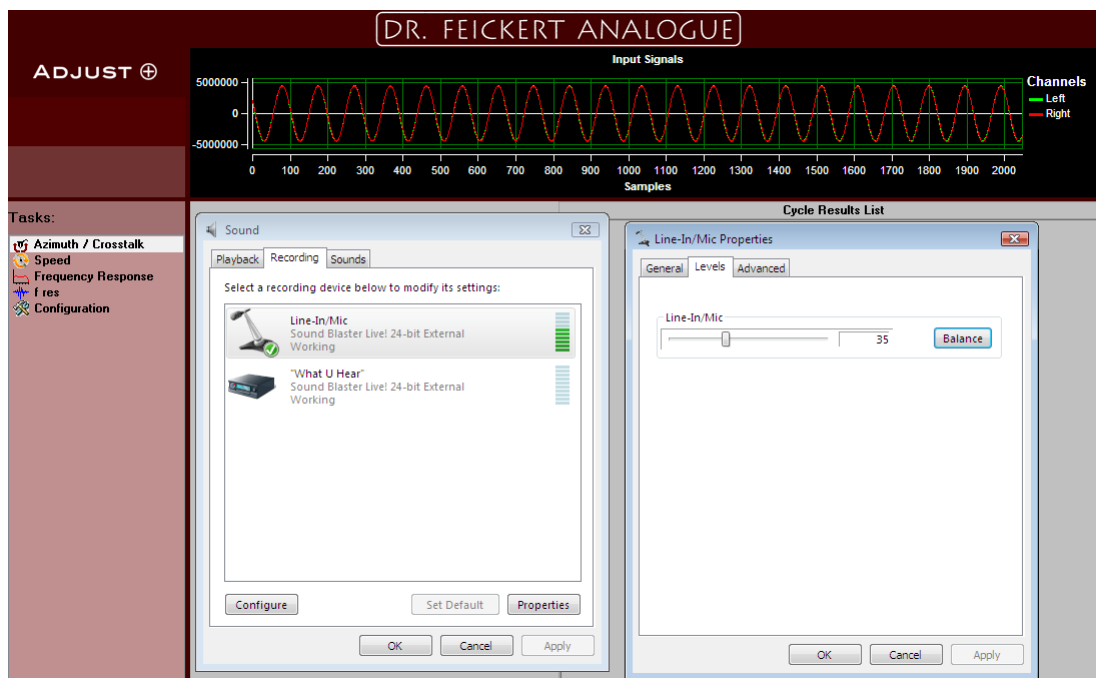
DR. FEICKERT ANALOGUE

ADJUST ⊕

Input Signals

5000000
0
-5000000

0 100 200 300 400 500 600 700 800 900 1000 1100 1200 1300 1400 1500 1600 1700 1800 1900 2000

Samples

Channels
Left
Right

Tasks:
Azimuth / Crosstalk
Speed
Frequency Response
f res
Configuration

Sound

Playback | Recording | Sounds

Select a recording device below to modify its settings:

Line-In/Mic
Sound Blaster Live! 24-bit External
Working

"What U Hear"
Sound Blaster Live! 24-bit External
Working

Configure | Set Default | Properties

OK | Cancel | Apply

Cycle Results List

Line-In/Mic Properties

General | Levels | Advanced

Line-In/Mic
35
Balance

OK | Cancel | Apply